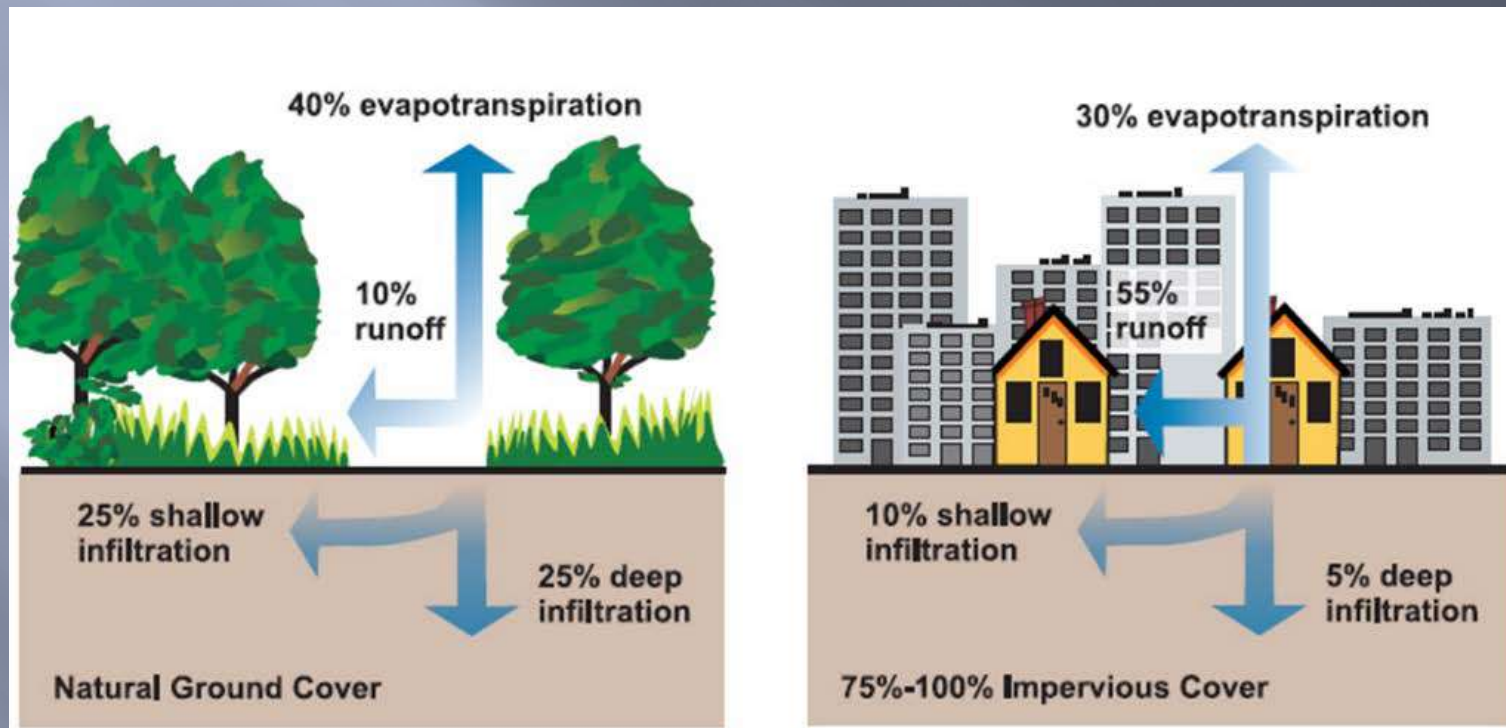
40% evapotranspiration

10% runoff

25% shallow infiltration

25% deep infiltration

Natural Ground Cover

30% evapotranspiration

55% runoff

10% shallow infiltration

5% deep infiltration

75%-100% Impervious Cover